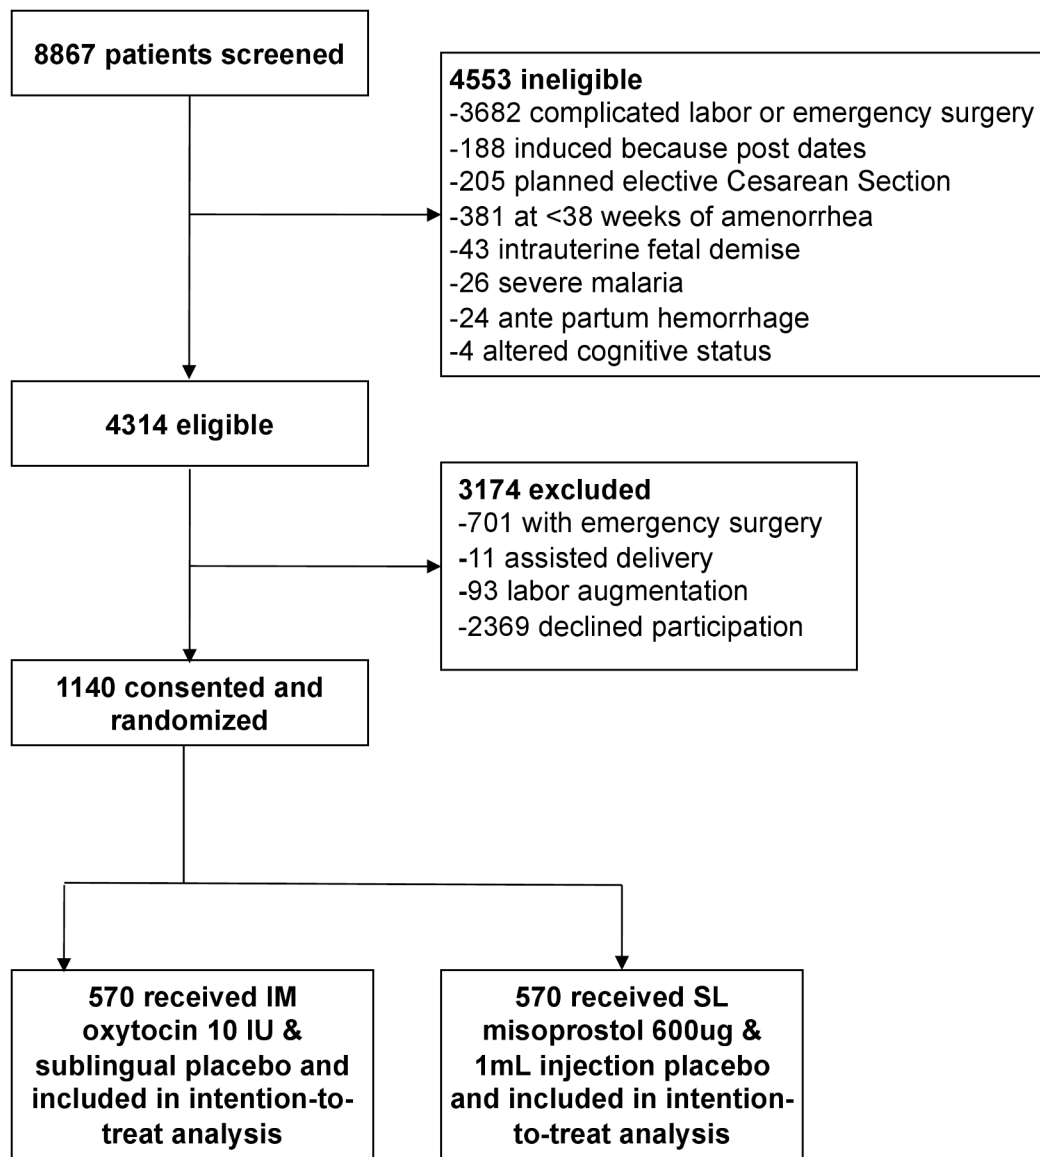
8867 patients screened

4553 ineligible
-3682 complicated labor or emergency surgery
-188 induced because post dates
-205 planned elective Cesarean Section
-381 at <38 weeks of amenorrhea
-43 intrauterine fetal demise
-26 severe malaria
-24 ante partum hemorrhage
-4 altered cognitive status

4314 eligible

3174 excluded
-701 with emergency surgery
-11 assisted delivery
-93 labor augmentation
-2369 declined participation

1140 consented and randomized

570 received IM oxytocin 10 IU & sublingual placebo and included in intention-to-treat analysis

570 received SL misoprostol 600ug & 1mL injection placebo and included in intention-to-treat analysis